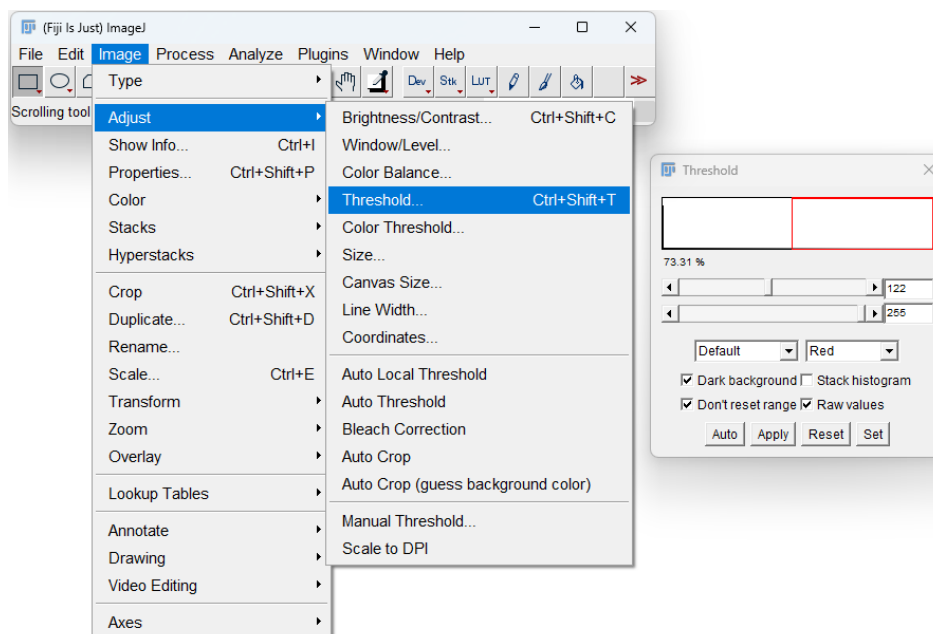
(Fiji Is Just) ImageJ

File Edit Image Process Analyze Plugins Window Help

Dev Stk LUT

Scrolling tool

Type
Adjust
Show Info... Ctrl+I
Properties... Ctrl+Shift+P
Color
Stacks
Hyperstacks
Crop Ctrl+Shift+X
Duplicate... Ctrl+Shift+D
Rename...
Scale... Ctrl+E
Transform
Zoom
Overlay
Lookup Tables
Annotate
Drawing
Video Editing
Axes

Brightness/Contrast... Ctrl+Shift+C
Window/Level...
Color Balance...
Threshold... Ctrl+Shift+T
Color Threshold...
Size...
Canvas Size...
Line Width...
Coordinates...
Auto Local Threshold
Auto Threshold
Bleach Correction
Auto Crop
Auto Crop (guess background color)
Manual Threshold...
Scale to DPI

Threshold

73.31 %

122

255

Default
Red

Dark background
Stack histogram
Don't reset range
Raw values

Auto Apply Reset Set